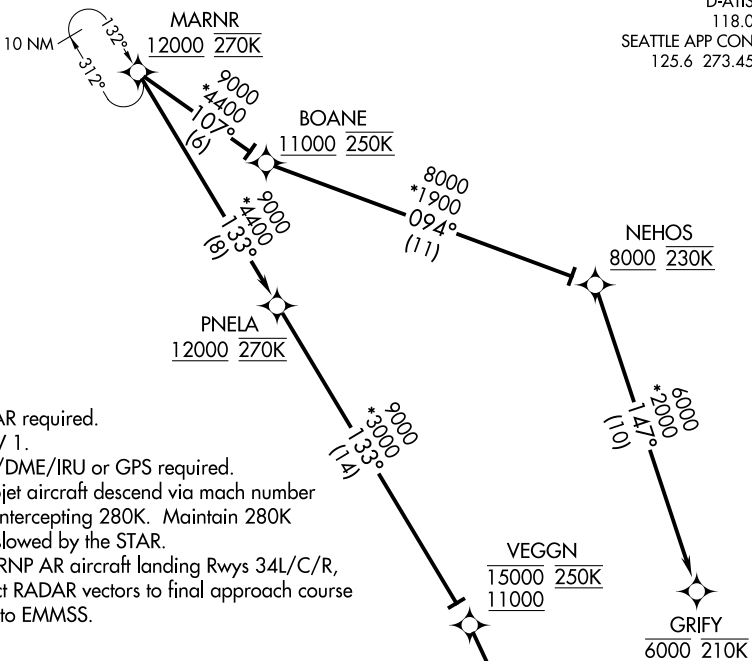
D-ATIS
118.0
SEATTLE APP CON
125.6 273.45

10 NM
132°
312°

MARNR
$\underline{12000}$ $\overline{270K}$

9000
*4400
107°
(6)

BOANE
$\underline{11000}$ $\overline{250K}$

8000
*1900
094°
(11)

NEHOS
$\underline{8000}$ $\overline{230K}$

9000
*4400
133°
(8)

PNELA
$\underline{12000}$ $\overline{270K}$

6000
*2000
147°
(10)

9000
*3000
133°
(14)

VEGGN
$\underline{15000}$ $\overline{250K}$
$\underline{11000}$

GRIFY
$\overline{6000}$ $\overline{210K}$

AR required.
/ 1.
/DME/IRU or GPS required.
jet aircraft descend via mach number
ntercepting 280K. Maintain 280K
lowed by the STAR.
RNP AR aircraft landing Rwys 34L/C/R,
ct RADAR vectors to final approach course
to EMMSS.